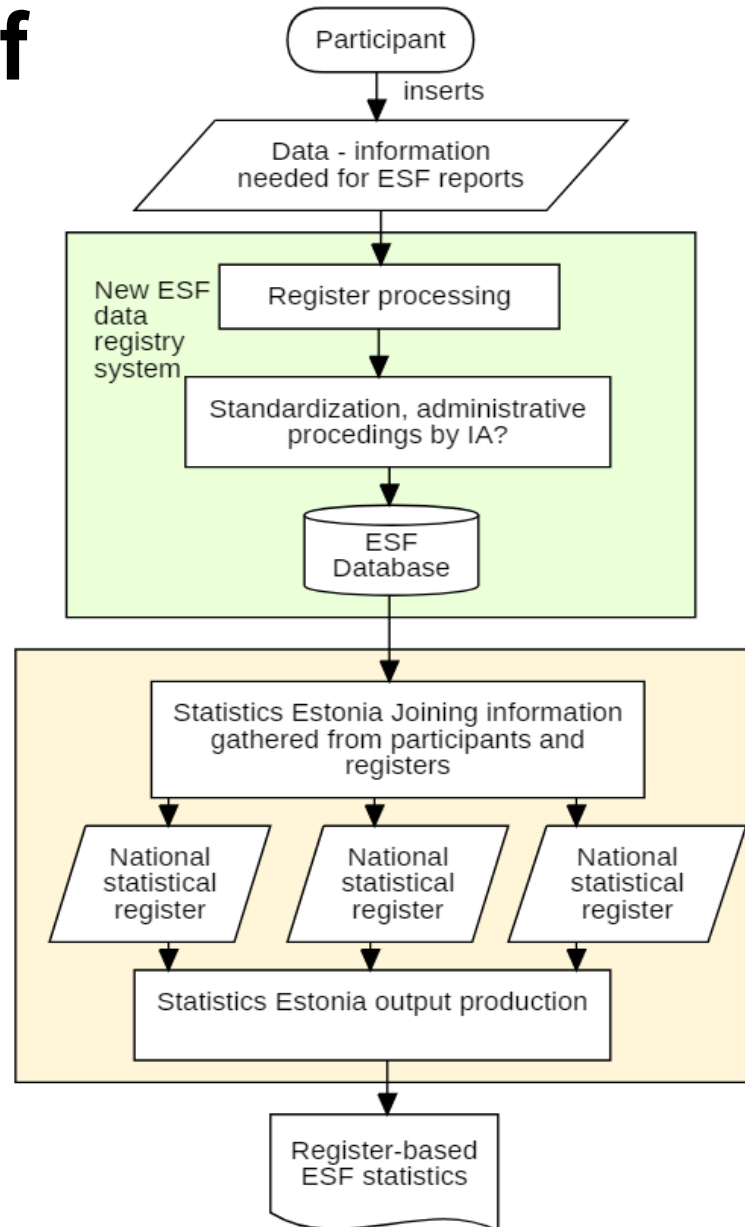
f

Participant

inserts

Data - information needed for ESF reports

New ESF data registry system

Register processing

Standardization, administrative procedings by IA?

ESF Database

Statistics Estonia Joining information gathered from participants and registers

National statistical register

National statistical register

National statistical register

Statistics Estonia output production

Register-based ESF statistics